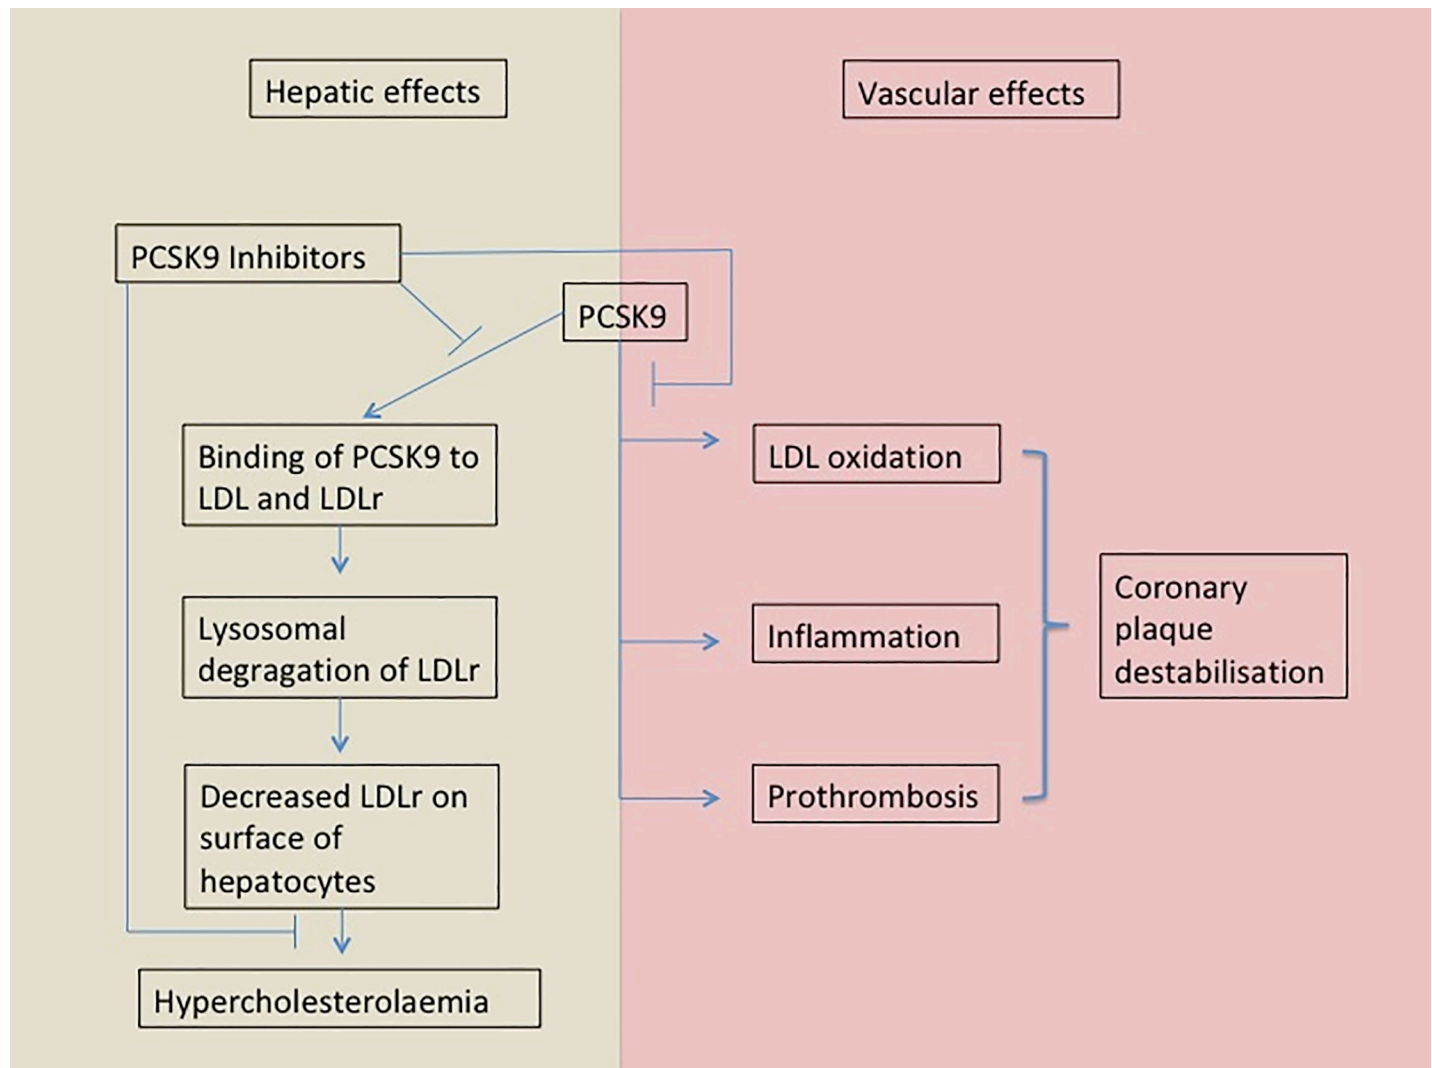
Hepatic effects

Vascular effects

PCSK9 Inhibitors

PCSK9

Binding of PCSK9 to LDL and LDLr

Lysosomal degragation of LDLr

Decreased LDLr on surface of hepatocytes

Hypercholesterolaemia

LDL oxidation

Inflammation

Prothrombosis

Coronary plaque destabilisation